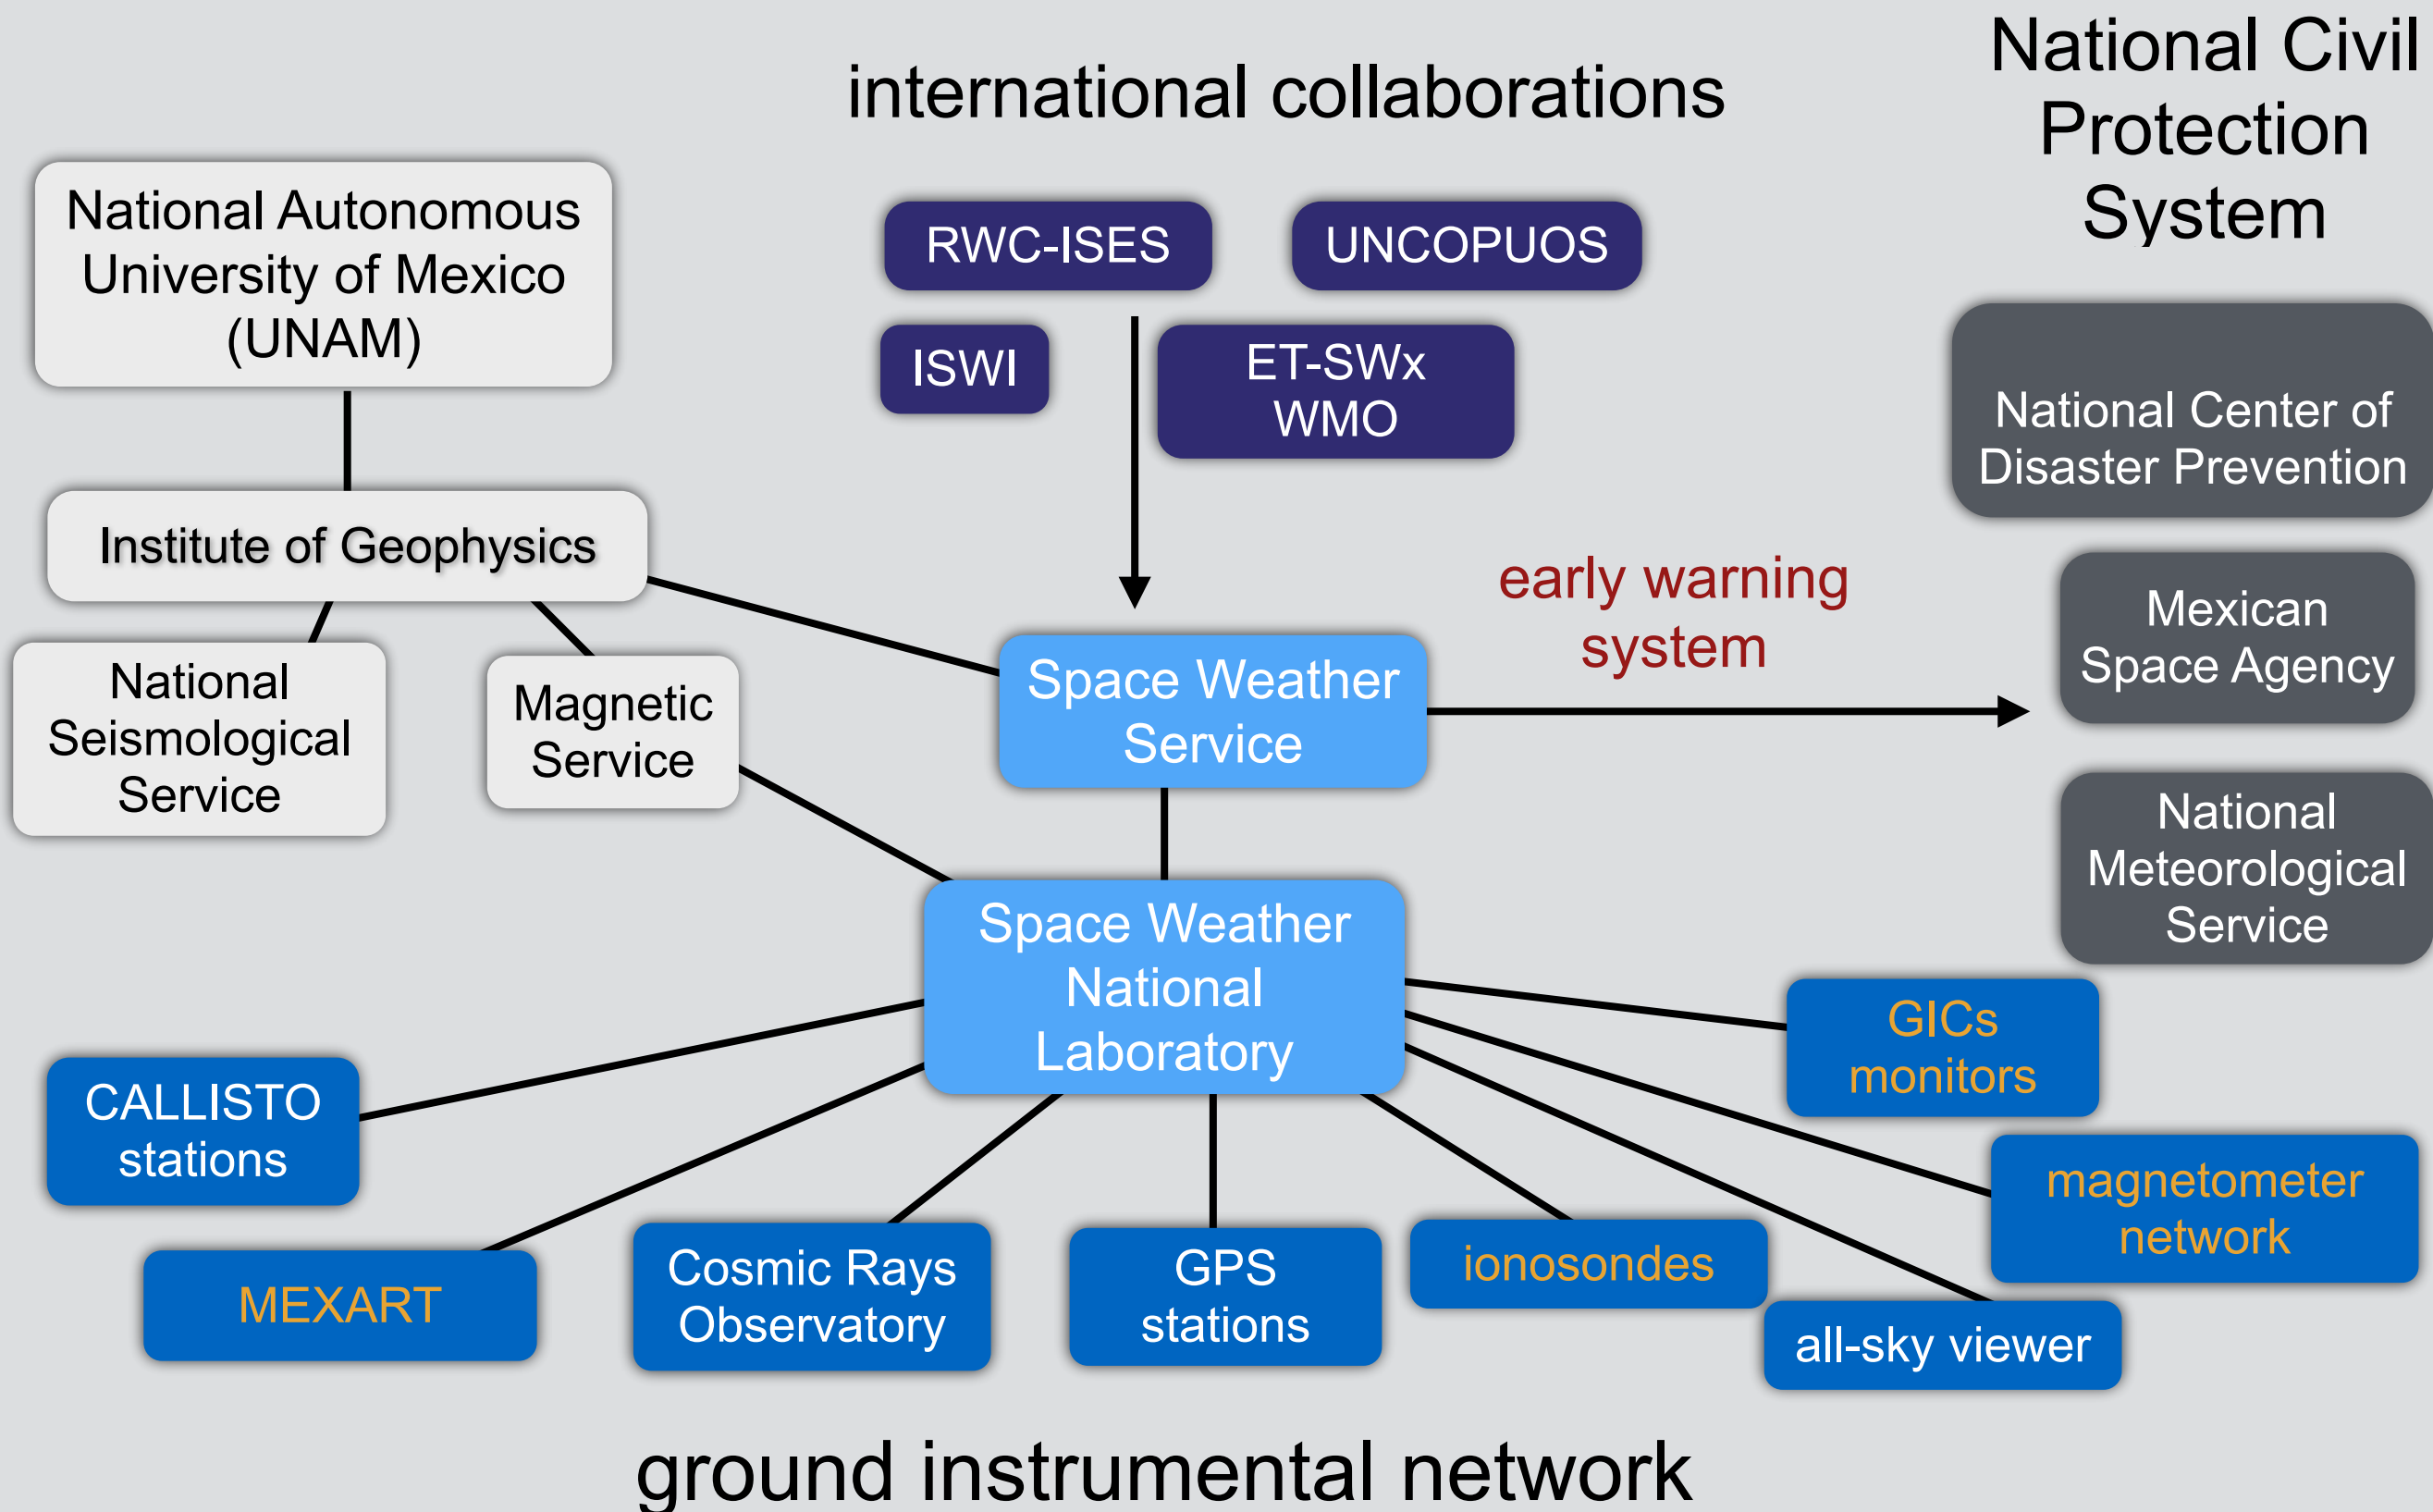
international collaborations

National Civil Protection System

National Autonomous University of Mexico (UNAM)

RWC-ISES

UNCOPUOS

ISWI

ET-SWx WMO

National Center of Disaster Prevention

Institute of Geophysics

early warning system

Mexican Space Agency

National Seismological Service

Magnetic Service

Space Weather Service

National Meteorological Service

Space Weather National Laboratory

GICs monitors

CALLISTO stations

magnetometer network

MEXART

Cosmic Rays Observatory

GPS stations

ionosondes

all-sky viewer

ground instrumental network